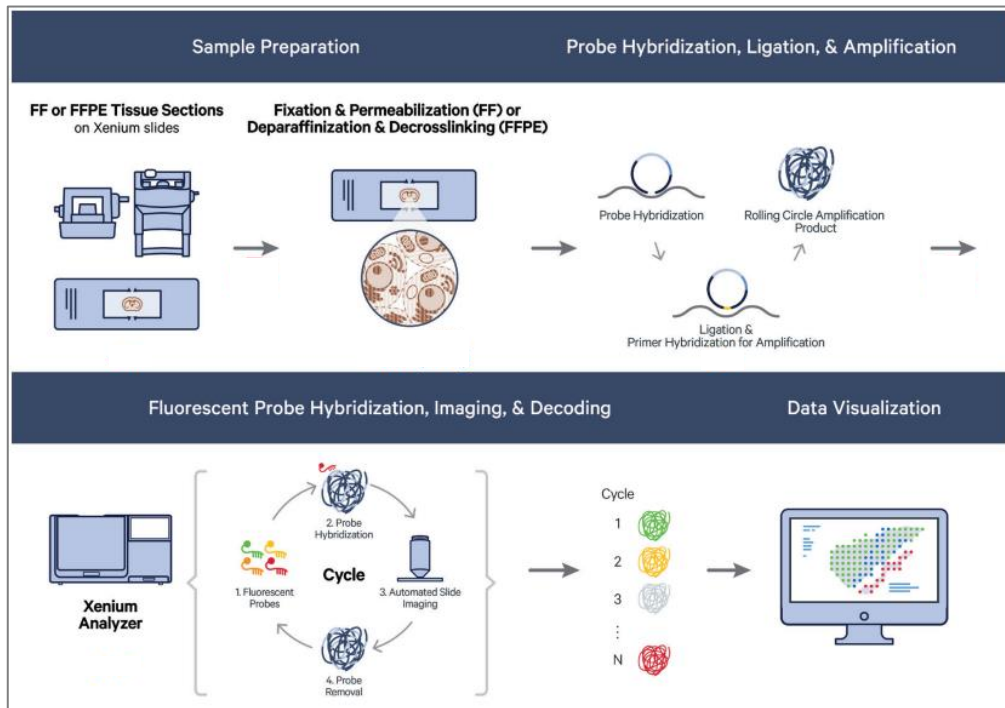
Sample Preparation

Probe Hybridization, Ligation, & Amplification

FF or FFPE Tissue Sections
on Xenium slides

Fixation & Permeabilization (FF) or
Deparaffinization & Decrosslinking (FFPE)

Probe Hybridization

Rolling Circle Amplification Product

Ligation &
Primer Hybridization for Amplification

Fluorescent Probe Hybridization, Imaging, & Decoding

Data Visualization

Xenium Analyzer

2. Probe Hybridization

Cycle

1. Fluorescent Probes

3. Automated Slide Imaging

4. Probe Removal

Cycle
1
2
3
⋮
N